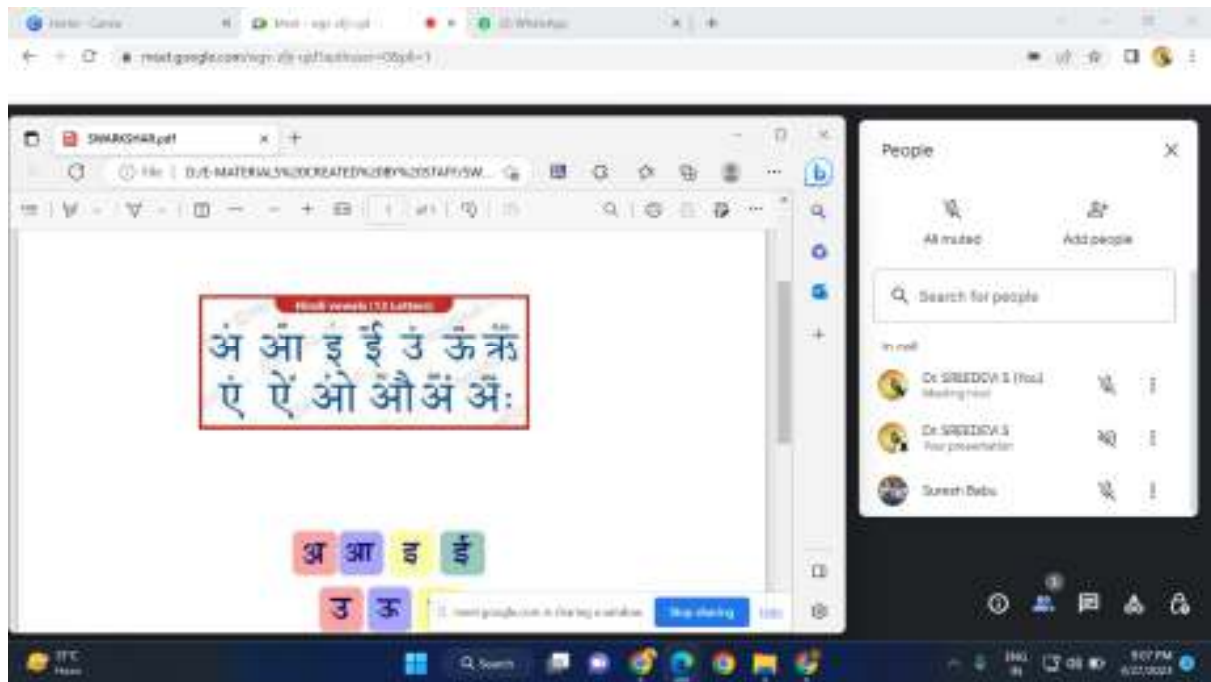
Home - Canva
Meet - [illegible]
(3) WhatsApp

meet.google.com/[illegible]

SWARKSHAR.pdf
File | D:/E-MATERIAL%20CREATED%20BY%20STAFF/SW...

Hindi vowels (13 Letters)
अं आ इ ई उ ऊ ऋ
ए ऐ ओ औ अं अः

अ आ इ ई
उ ऊ

meet.google.com is sharing a window. Stop sharing Hide

People
All muted
Add people
Search for people
In call
Dr SREEDEVI S (You)
Meeting host
Dr SREEDEVI S
Your presentation
Suresh Babu

31°C
Haze
Search
ENG IN
5:07 PM
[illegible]